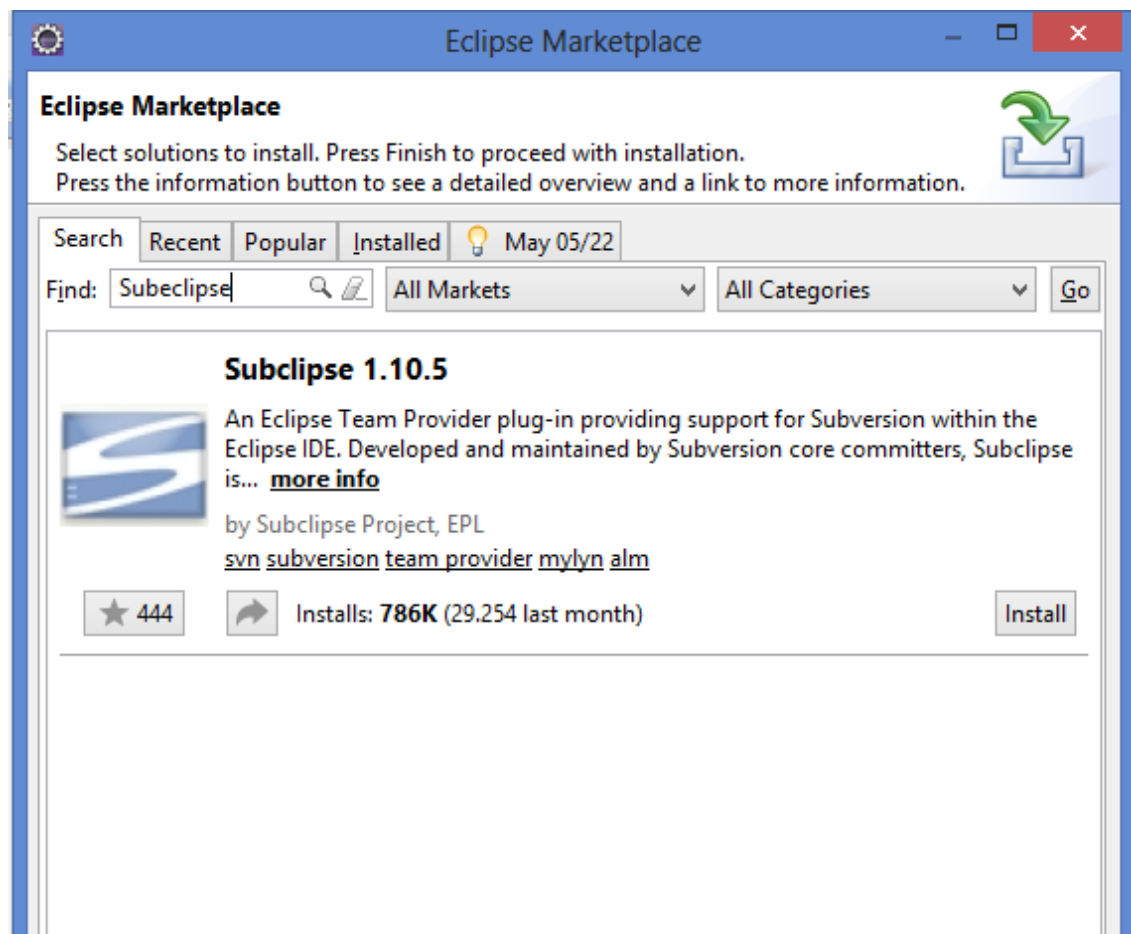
Eclipse Marketplace

Eclipse Marketplace

Select solutions to install. Press Finish to proceed with installation.
Press the information button to see a detailed overview and a link to more information.

Search | Recent | Popular | Installed | May 05/22

Find: Subeclipse | All Markets | All Categories | Go

Subclipse 1.10.5

An Eclipse Team Provider plug-in providing support for Subversion within the Eclipse IDE. Developed and maintained by Subversion core committers, Subclipse is... more info

by Subclipse Project, EPL

svn subversion team provider mylyn alm

444

Installs: 786K (29.254 last month)

Install